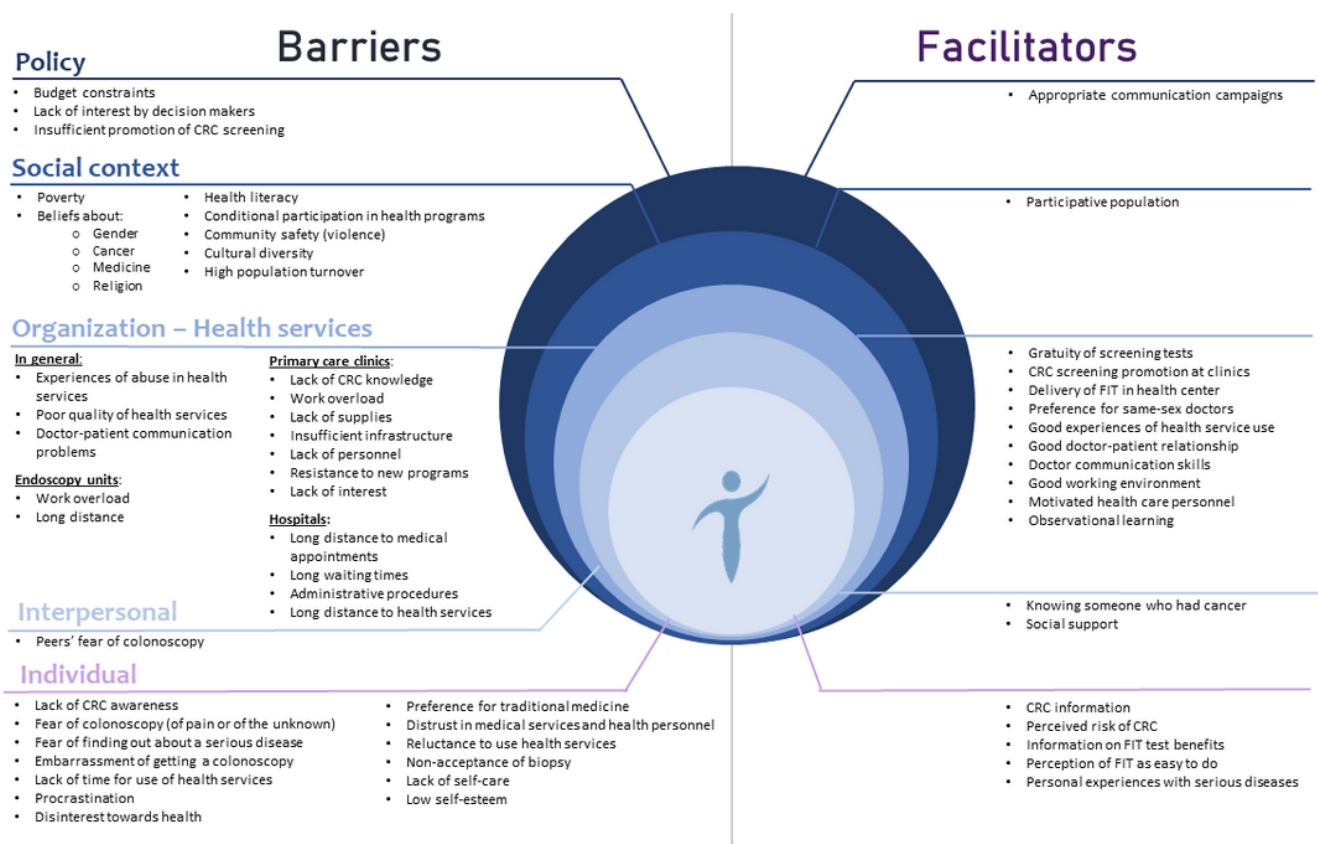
Barriers

Policy
• Budget constraints
• Lack of interest by decision makers
• Insufficient promotion of CRC screening

Social context
• Poverty
• Beliefs about:
  o Gender
  o Cancer
  o Medicine
  o Religion
• Health literacy
• Conditional participation in health programs
• Community safety (violence)
• Cultural diversity
• High population turnover

Organization – Health services
In general:
• Experiences of abuse in health services
• Poor quality of health services
• Doctor-patient communication problems

Endoscopy units:
• Work overload
• Long distance

Primary care clinics:
• Lack of CRC knowledge
• Work overload
• Lack of supplies
• Insufficient infrastructure
• Lack of personnel
• Resistance to new programs
• Lack of interest

Hospitals:
• Long distance to medical appointments
• Long waiting times
• Administrative procedures
• Long distance to health services

Interpersonal
• Peers' fear of colonoscopy

Individual
• Lack of CRC awareness
• Fear of colonoscopy (of pain or of the unknown)
• Fear of finding out about a serious disease
• Embarrassment of getting a colonoscopy
• Lack of time for use of health services
• Procrastination
• Disinterest towards health
• Preference for traditional medicine
• Distrust in medical services and health personnel
• Reluctance to use health services
• Non-acceptance of biopsy
• Lack of self-care
• Low self-esteem

Facilitators

• Appropriate communication campaigns

• Participative population

• Gratuity of screening tests
• CRC screening promotion at clinics
• Delivery of FIT in health center
• Preference for same-sex doctors
• Good experiences of health service use
• Good doctor-patient relationship
• Doctor communication skills
• Good working environment
• Motivated health care personnel
• Observational learning

• Knowing someone who had cancer
• Social support

• CRC information
• Perceived risk of CRC
• Information on FIT test benefits
• Perception of FIT as easy to do
• Personal experiences with serious diseases